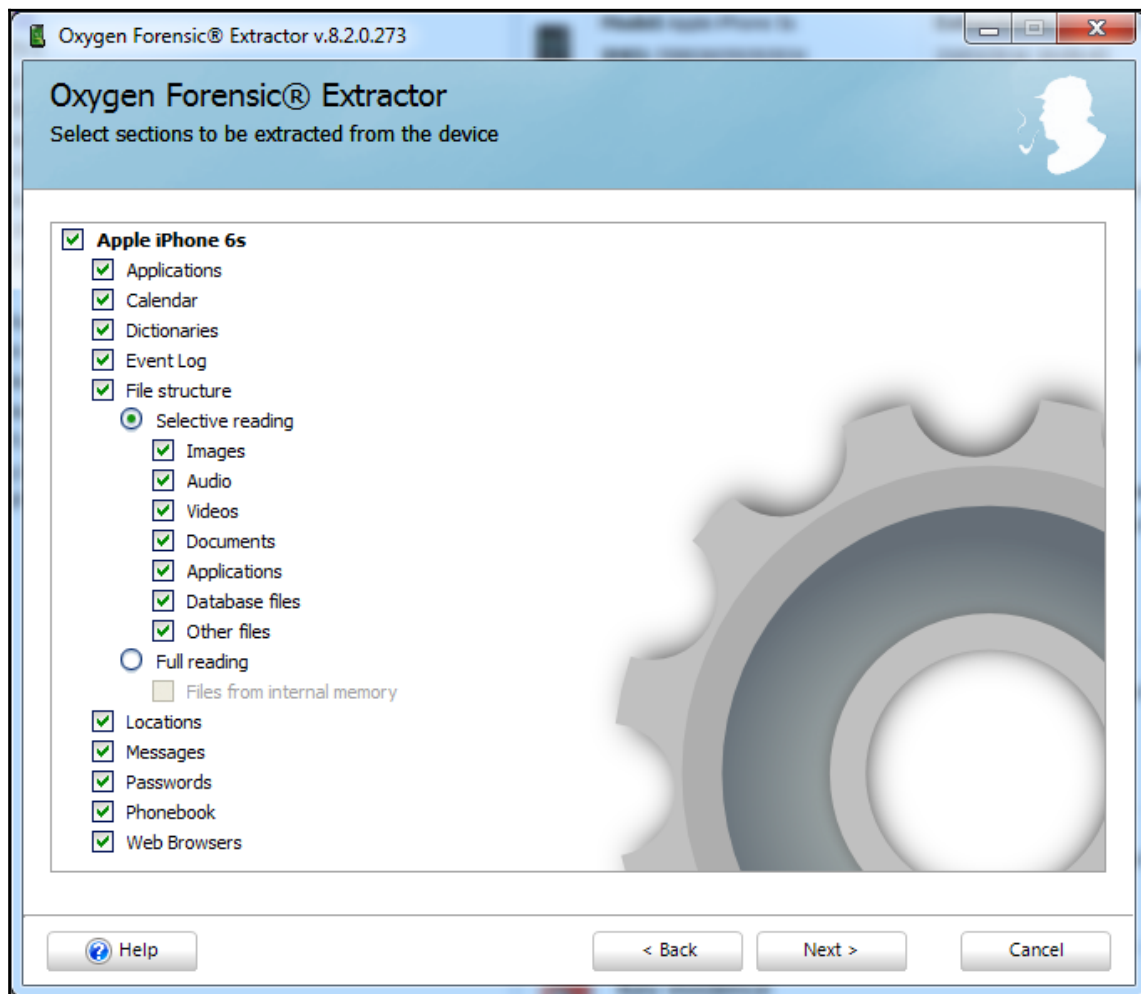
Oxygen Forensic® Extractor v.8.2.0.273

Oxygen Forensic® Extractor
Select sections to be extracted from the device

Apple iPhone 6s
Applications
Calendar
Dictionaries
Event Log
File structure
Selective reading
Images
Audio
Videos
Documents
Applications
Database files
Other files
Full reading
Files from internal memory
Locations
Messages
Passwords
Phonebook
Web Browsers

Help
< Back
Next >
Cancel